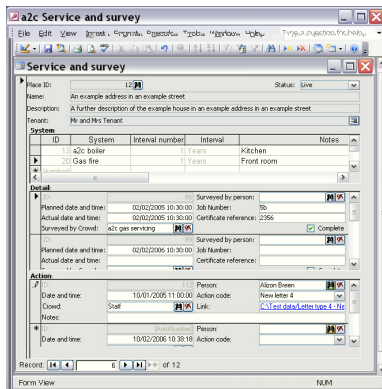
a2c Service and survey

File Edit View Insert Format Records Tools Window Help Type a question for help

Service and survey

Place ID: 12
Status: Live
Name: An example address in an example street
Description: A further description of the example house in an example address in an example street
Tenant: Mr and Mrs Tenant

System

| ID | System | Interval number | Interval | Notes |
|---|---|---|---|---|
| 13 | a2c boiler | 1 | Years | Kitchen |
| 20 | Gas fire | 1 | Years | Front room |
| (AutoNumber) | | | | |

Detail

ID: 97
Planned date and time: 02/02/2005 10:30:00
Actual date and time: 02/02/2005 10:30:00
Surveyed by Crowd: a2c gas servicing
Surveyed by person:
Job Number: 5b
Certificate reference: 2356
Complete

ID: 98
Planned date and time: 02/02/2005 10:30:00
Actual date and time: 02/02/2005 10:30:00
Surveyed by person:
Job Number:
Certificate reference:

Action

ID: 95
Date and time: 10/01/2005 11:00:00
Crowd: Staff
Notes:
Person: Alizon Breen
Action code: New letter 4
Link: C:\Test data\Letter type 4 - Ne

ID: (AutoNumber)
Date and time: 10/02/2006 10:38:18
Person:
Action code:

Record: 6 of 12

Form View NUM